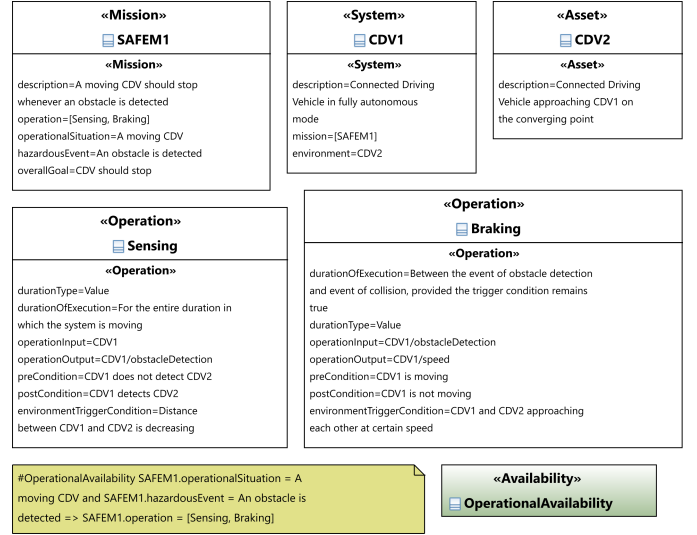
«Mission»
SAFEM1
«Mission»
description=A moving CDV should stop whenever an obstacle is detected
operation=[Sensing, Braking]
operationalSituation=A moving CDV
hazardousEvent=An obstacle is detected
overallGoal=CDV should stop

«System»
CDV1
«System»
description=Connected Driving Vehicle in fully autonomous mode
mission=[SAFEM1]
environment=CDV2

«Asset»
CDV2
«Asset»
description=Connected Driving Vehicle approaching CDV1 on the converging point

«Operation»
Sensing
«Operation»
durationType=Value
durationOfExecution=For the entire duration in which the system is moving
operationInput=CDV1
operationOutput=CDV1/obstacleDetection
preCondition=CDV1 does not detect CDV2
postCondition=CDV1 detects CDV2
environmentTriggerCondition=Distance between CDV1 and CDV2 is decreasing

«Operation»
Braking
«Operation»
durationOfExecution=Between the event of obstacle detection and event of collision, provided the trigger condition remains true
durationType=Value
operationInput=CDV1/obstacleDetection
operationOutput=CDV1/speed
preCondition=CDV1 is moving
postCondition=CDV1 is not moving
environmentTriggerCondition=CDV1 and CDV2 approaching each other at certain speed

#OperationalAvailability SAFEM1.operationalSituation = A moving CDV and SAFEM1.hazardousEvent = An obstacle is detected => SAFEM1.operation = [Sensing, Braking]

«Availability»
OperationalAvailability